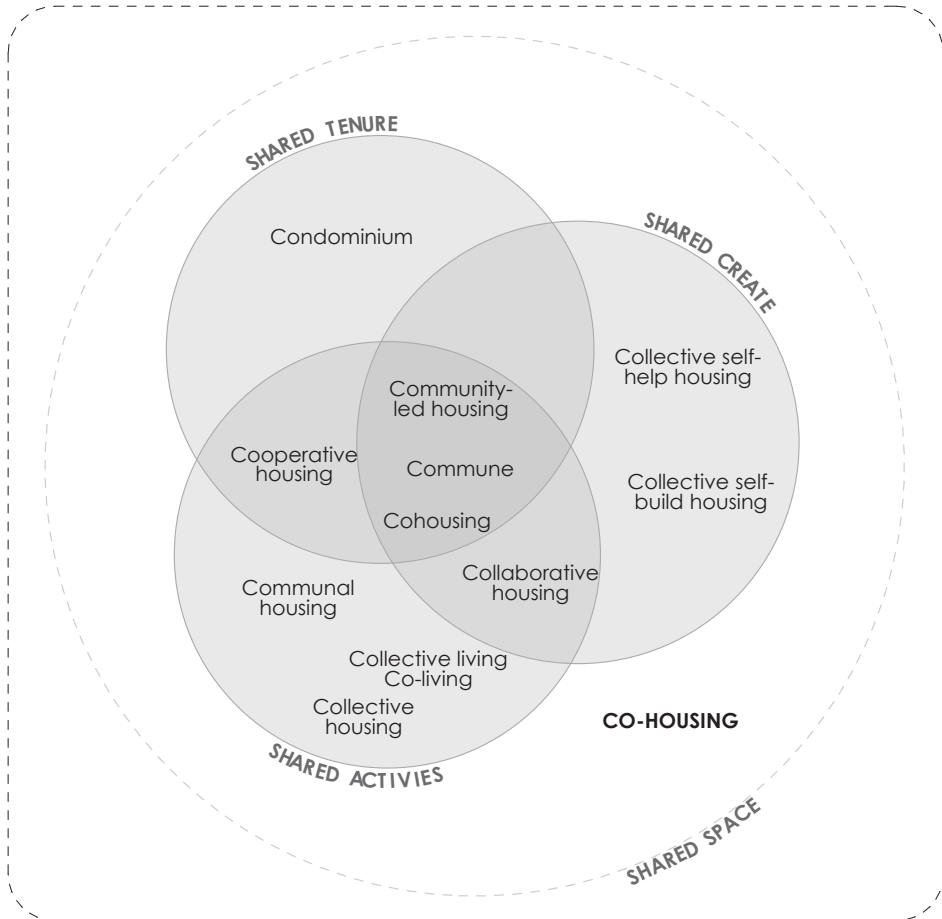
SHARED TENURE

Condominium

SHARED CREATE

Collective self-help housing

Community-led housing

Cooperative housing

Commune

Collective self-build housing

Cohousing

Communal housing

Collaborative housing

Collective living
Co-living

Collective housing

CO-HOUSING

SHARED ACTIVIES

SHARED SPACE